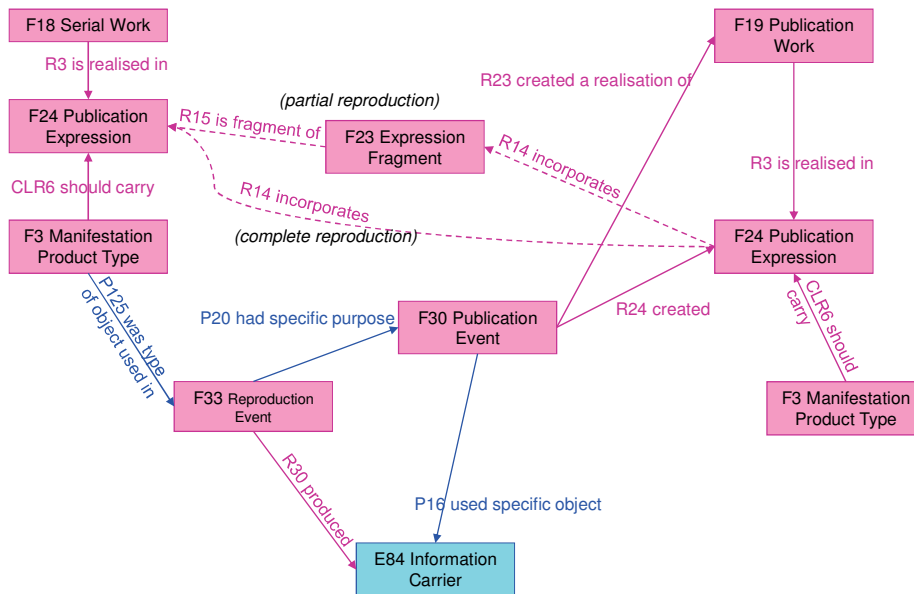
F18 Serial Work

R3 is realised in

F24 Publication Expression

R15 is fragment of

(partial reproduction)

F23 Expression Fragment

R23 created a realisation of

F19 Publication Work

R14 incorporates

R3 is realised in

CLR6 should carry

R14 incorporates

(complete reproduction)

F3 Manifestation Product Type

F24 Publication Expression

P125 was type of object used in

P20 had specific purpose

F30 Publication Event

R24 created

CLR6 should carry

F33 Reproduction Event

F3 Manifestation Product Type

R30 produced

P16 used specific object

E84 Information Carrier